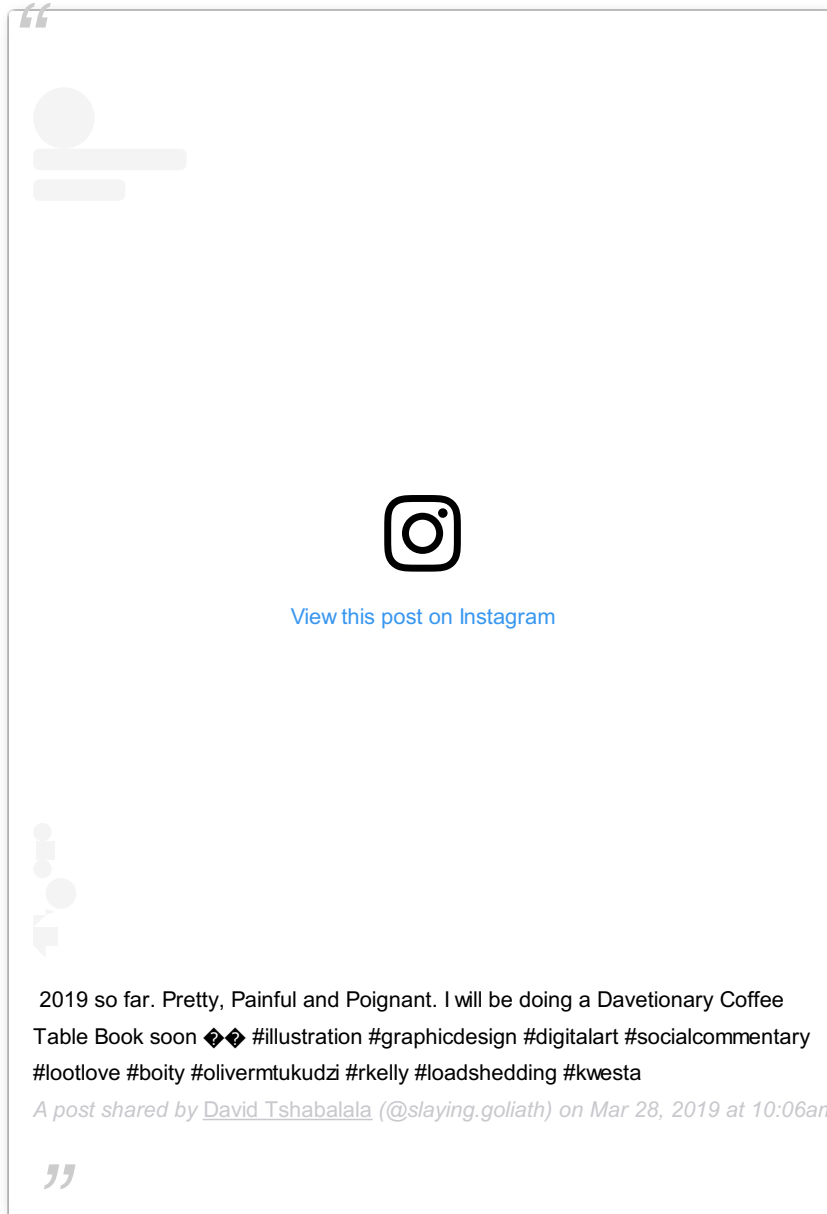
View this post on Instagram

2019 so far. Pretty, Painful and Poignant. I will be doing a Davetionary Coffee Table Book soon �� #illustration #graphicdesign #digitalart #socialcommentary #lootlove #boity #olivermtukudzi #rkelly #loadshedding #kwesta

A post shared by David Tshabalala (@slaying.goliath) on Mar 28, 2019 at 10:06a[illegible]